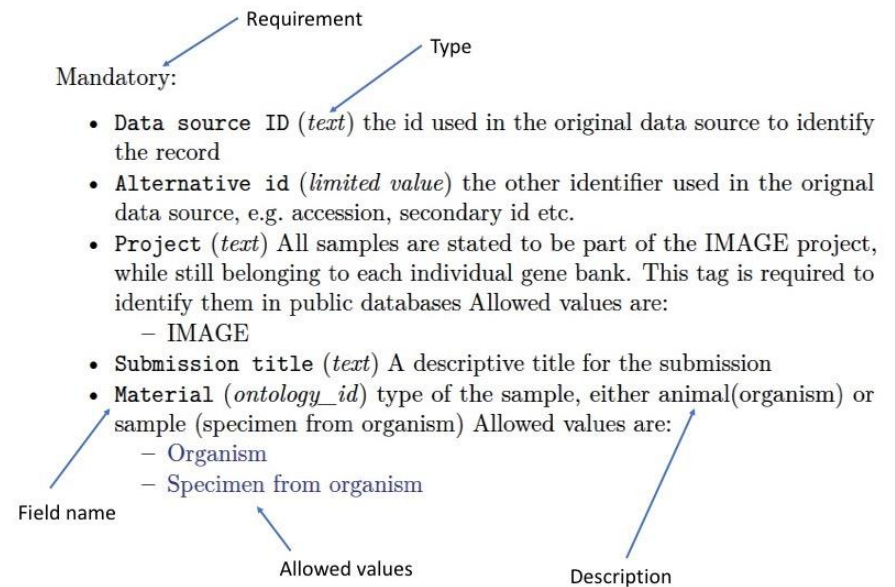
Requirement

Type

Mandatory:

- Data source ID (*text*) the id used in the original data source to identify the record
- Alternative id (*limited value*) the other identifier used in the orignal data source, e.g. accession, secondary id etc.
- Project (*text*) All samples are stated to be part of the IMAGE project, while still belonging to each individual gene bank. This tag is required to identify them in public databases Allowed values are:
  - IMAGE
- Submission title (*text*) A descriptive title for the submission
- Material (*ontology_id*) type of the sample, either animal(organism) or sample (specimen from organism) Allowed values are:
  - Organism
  - Specimen from organism

Field name

Allowed values

Description